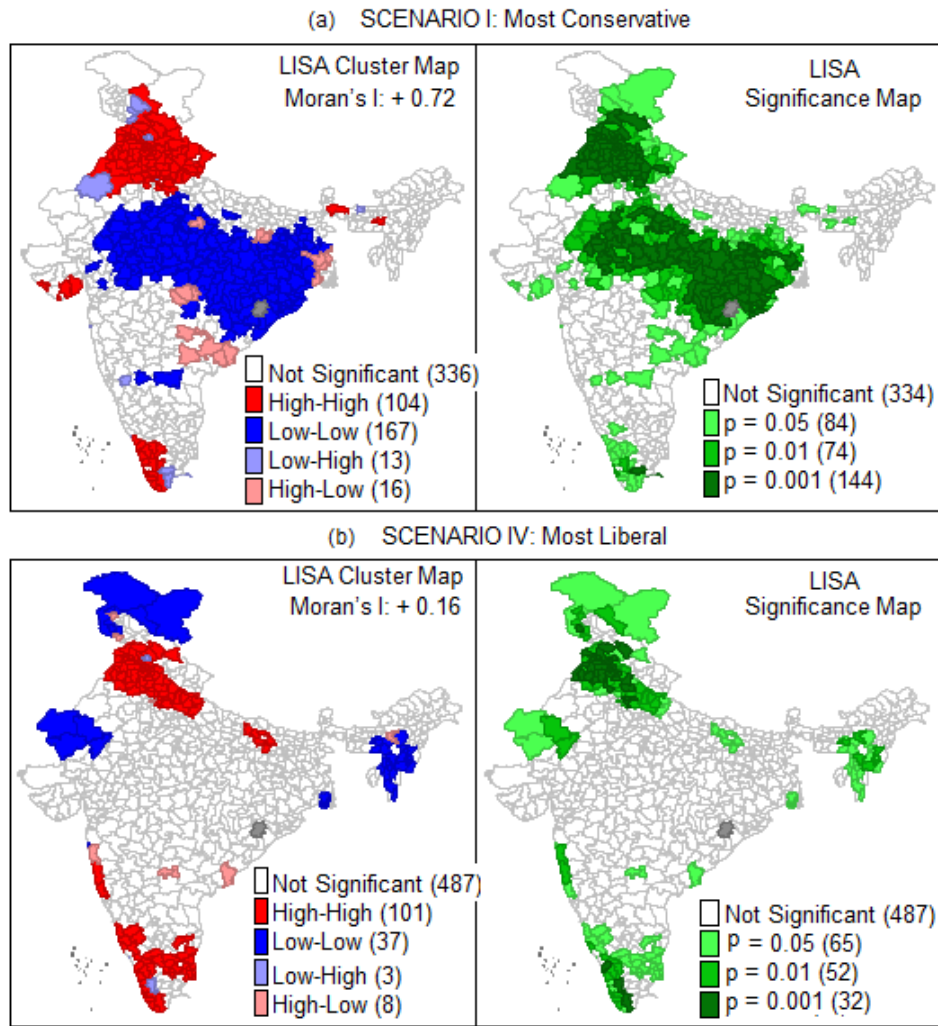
(a) SCENARIO I: Most Conservative

LISA Cluster Map
Moran's I: + 0.72

Not Significant (336)
High-High (104)
Low-Low (167)
Low-High (13)
High-Low (16)

LISA
Significance Map

Not Significant (334)
p = 0.05 (84)
p = 0.01 (74)
p = 0.001 (144)

(b) SCENARIO IV: Most Liberal

LISA Cluster Map
Moran's I: + 0.16

Not Significant (487)
High-High (101)
Low-Low (37)
Low-High (3)
High-Low (8)

LISA
Significance Map

Not Significant (487)
p = 0.05 (65)
p = 0.01 (52)
p = 0.001 (32)